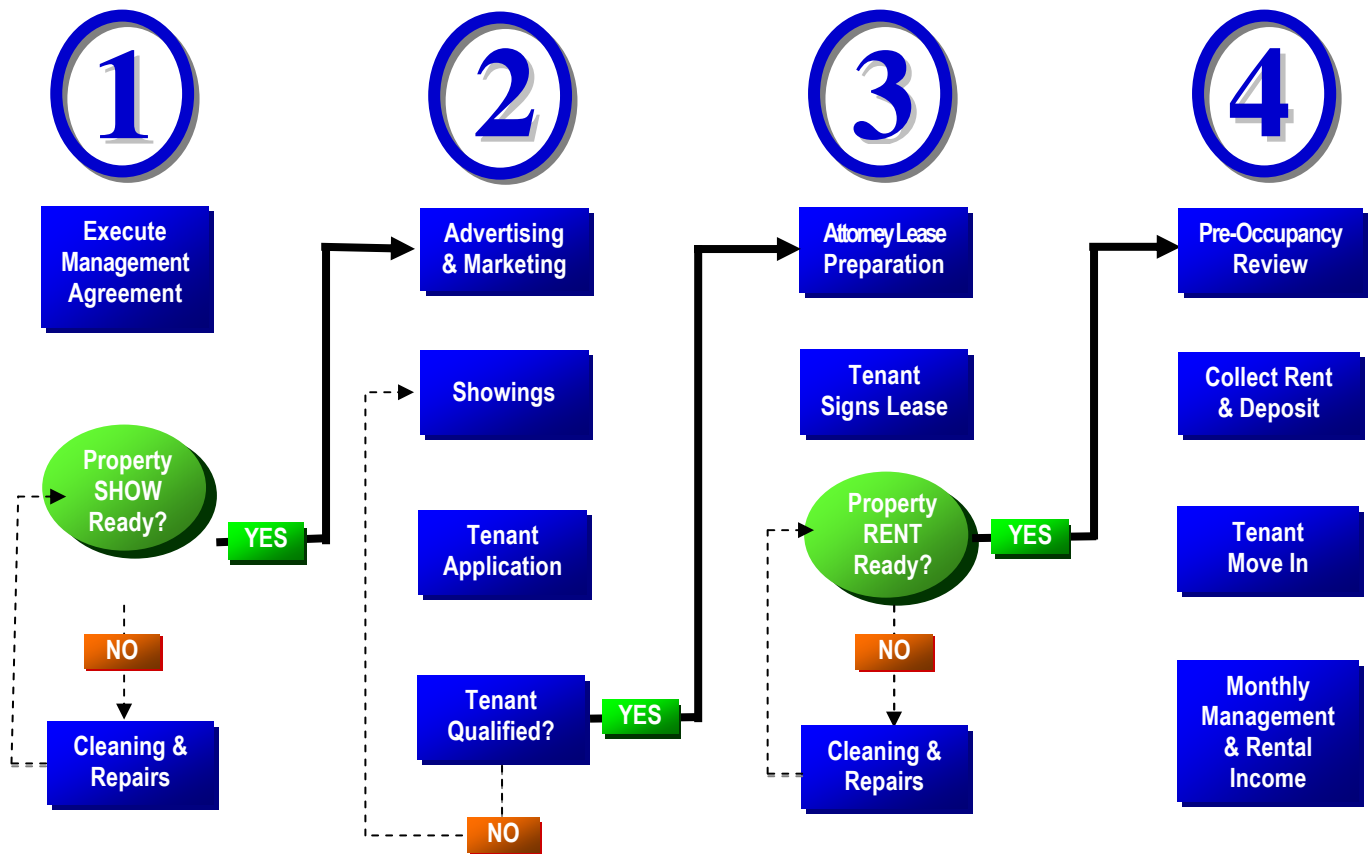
1

Execute Management Agreement

Property SHOW Ready?

YES

NO

Cleaning & Repairs

2

Advertising & Marketing

Showings

Tenant Application

Tenant Qualified?

YES

NO

3

Attorney Lease Preparation

Tenant Signs Lease

Property RENT Ready?

YES

NO

Cleaning & Repairs

4

Pre-Occupancy Review

Collect Rent & Deposit

Tenant Move In

Monthly Management & Rental Income